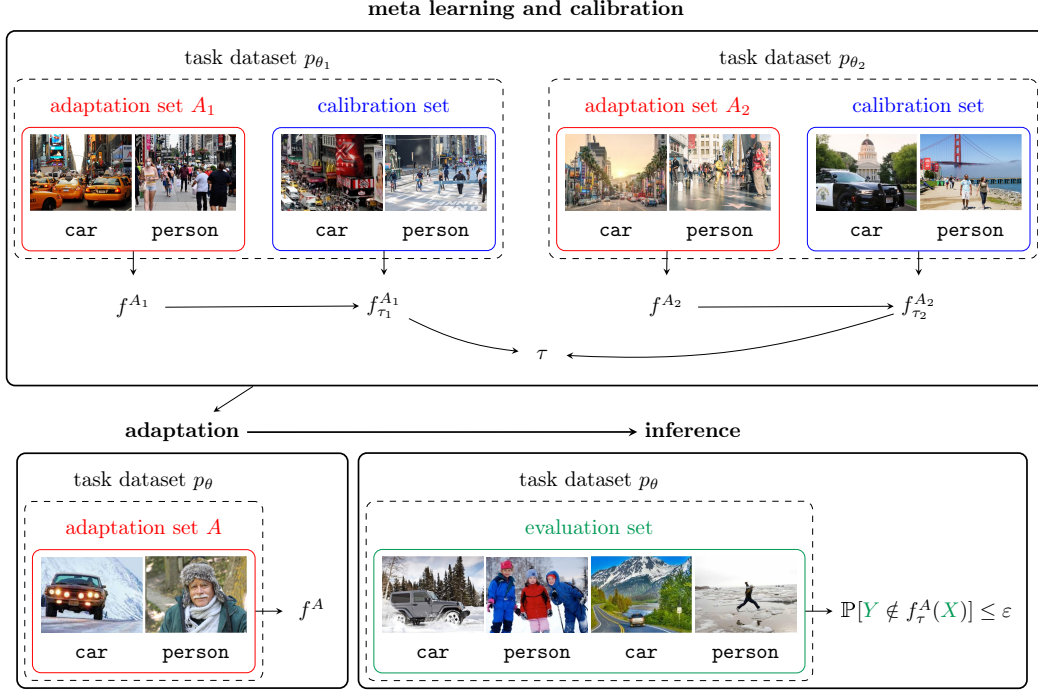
meta learning and calibration

task dataset $p_{\theta_1}$

adaptation set $A_1$

car person

calibration set

car person

task dataset $p_{\theta_2}$

adaptation set $A_2$

car person

calibration set

car person

$f^{A_1}$ $f^{A_1}_{\tau_1}$ $f^{A_2}$ $f^{A_2}_{\tau_2}$

$\tau$

adaptation inference

task dataset $p_\theta$

adaptation set $A$

car person

$f^A$

task dataset $p_\theta$

evaluation set

car person car person

$\mathbb{P}[Y \notin f^A_\tau(X)] \leq \varepsilon$